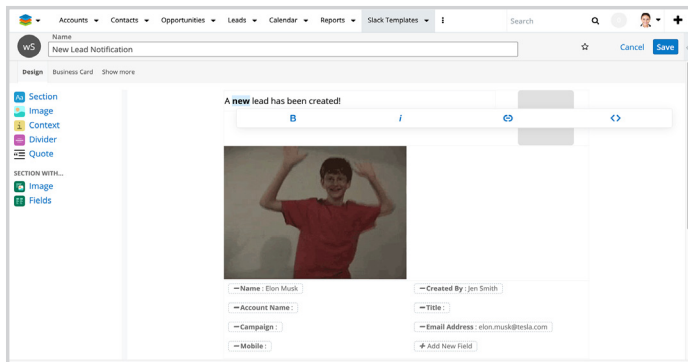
Accounts Contacts Opportunities Leads Calendar Reports Slack Templates

Search

wS

Name

New Lead Notification

Cancel Save

Design Business Card Show more

Section
Image
Context
Divider
Quote

SECTION WITH...
Image
Fields

A **new** lead has been created!

B *i*

Name : Elon Musk
Created By : Jen Smith
Account Name :
Title :
Campaign :
Email Address : elon.musk@tesla.com
Mobile :
+ Add New Field